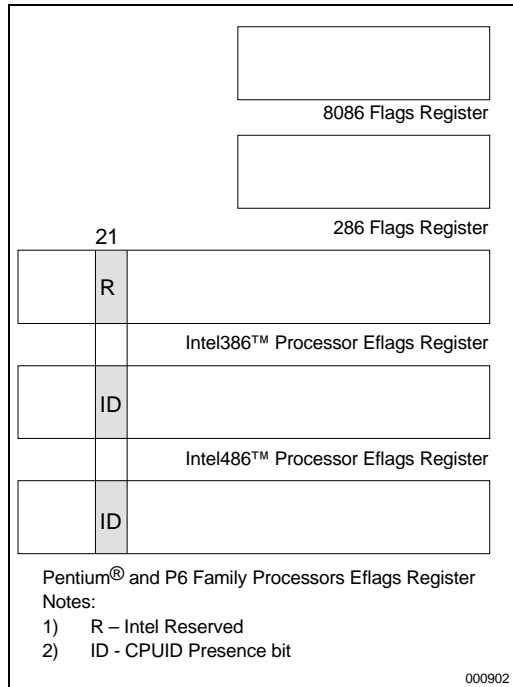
8086 Flags Register

286 Flags Register

21

R

Intel386™ Processor Eflags Register

ID

Intel486™ Processor Eflags Register

ID

Pentium® and P6 Family Processors Eflags Register
Notes:
1) R – Intel Reserved
2) ID - CPUID Presence bit

000902